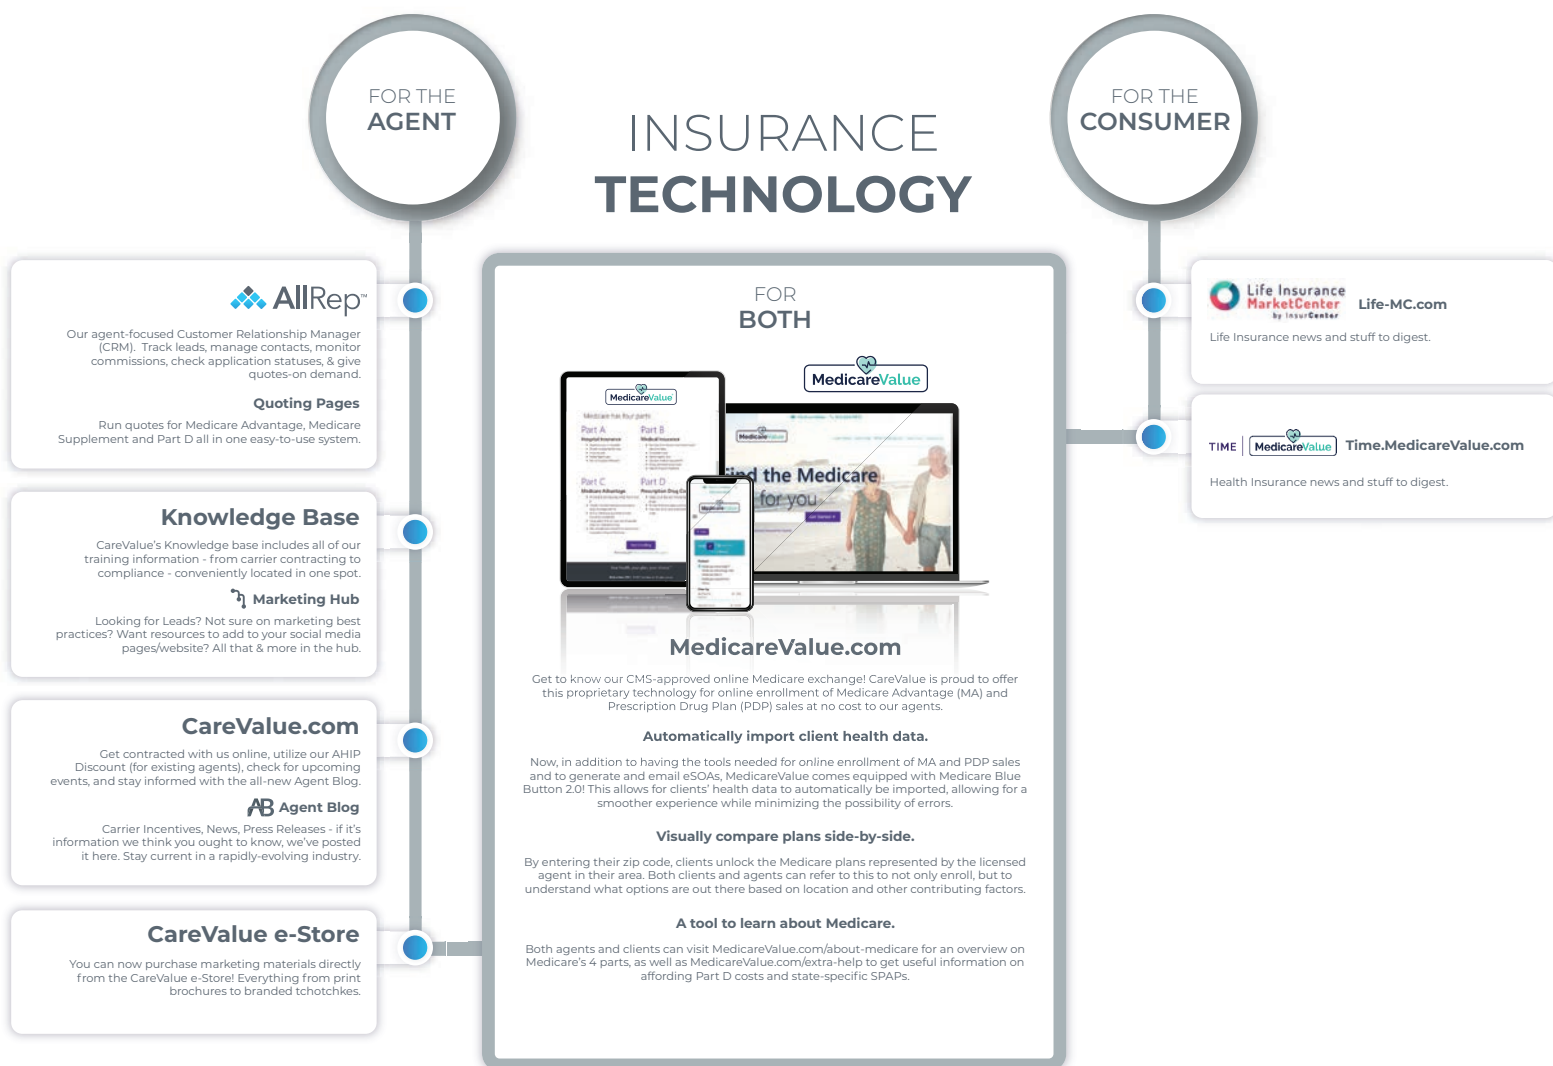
FOR THE
AGENT

INSURANCE
TECHNOLOGY

FOR THE
CONSUMER

AllRep

Our agent-focused Customer Relationship Manager (CRM). Track leads, manage contacts, monitor commissions, check application statuses, & give quotes-on demand.

Quoting Pages

Run quotes for Medicare Advantage, Medicare Supplement and Part D all in one easy-to-use system.

Knowledge Base

CareValue's Knowledge base includes all of our training information - from carrier contracting to compliance - conveniently located in one spot.

Marketing Hub

Looking for Leads? Not sure on marketing best practices? Want resources to add to your social media pages/website? All that & more in the hub.

CareValue.com

Get contracted with us online, utilize our AHIP Discount (for existing agents), check for upcoming events, and stay informed with the all-new Agent Blog.

Agent Blog

Carrier Incentives, News, Press Releases - if it's information we think you ought to know, we've posted it here. Stay current in a rapidly-evolving industry.

CareValue e-Store

You can now purchase marketing materials directly from the CareValue e-Store! Everything from print brochures to branded tchotchkes.

FOR
BOTH

MedicareValue

MedicareValue.com

Get to know our CMS-approved online Medicare exchange! CareValue is proud to offer this proprietary technology for online enrollment of Medicare Advantage (MA) and Prescription Drug Plan (PDP) sales at no cost to our agents.

Automatically import client health data.

Now, in addition to having the tools needed for online enrollment of MA and PDP sales and to generate and email eSOAs, MedicareValue comes equipped with Medicare Blue Button 2.0! This allows for clients' health data to automatically be imported, allowing for a smoother experience while minimizing the possibility of errors.

Visually compare plans side-by-side.

By entering their zip code, clients unlock the Medicare plans represented by the licensed agent in their area. Both clients and agents can refer to this to not only enroll, but to understand what options are out there based on location and other contributing factors.

A tool to learn about Medicare.

Both agents and clients can visit MedicareValue.com/about-medicare for an overview on Medicare's 4 parts, as well as MedicareValue.com/extra-help to get useful information on affording Part D costs and state-specific SPAPs.

Life Insurance MarketCenter by InsurCenter Life-MC.com

Life Insurance news and stuff to digest.

TIME | MedicareValue Time.MedicareValue.com

Health Insurance news and stuff to digest.